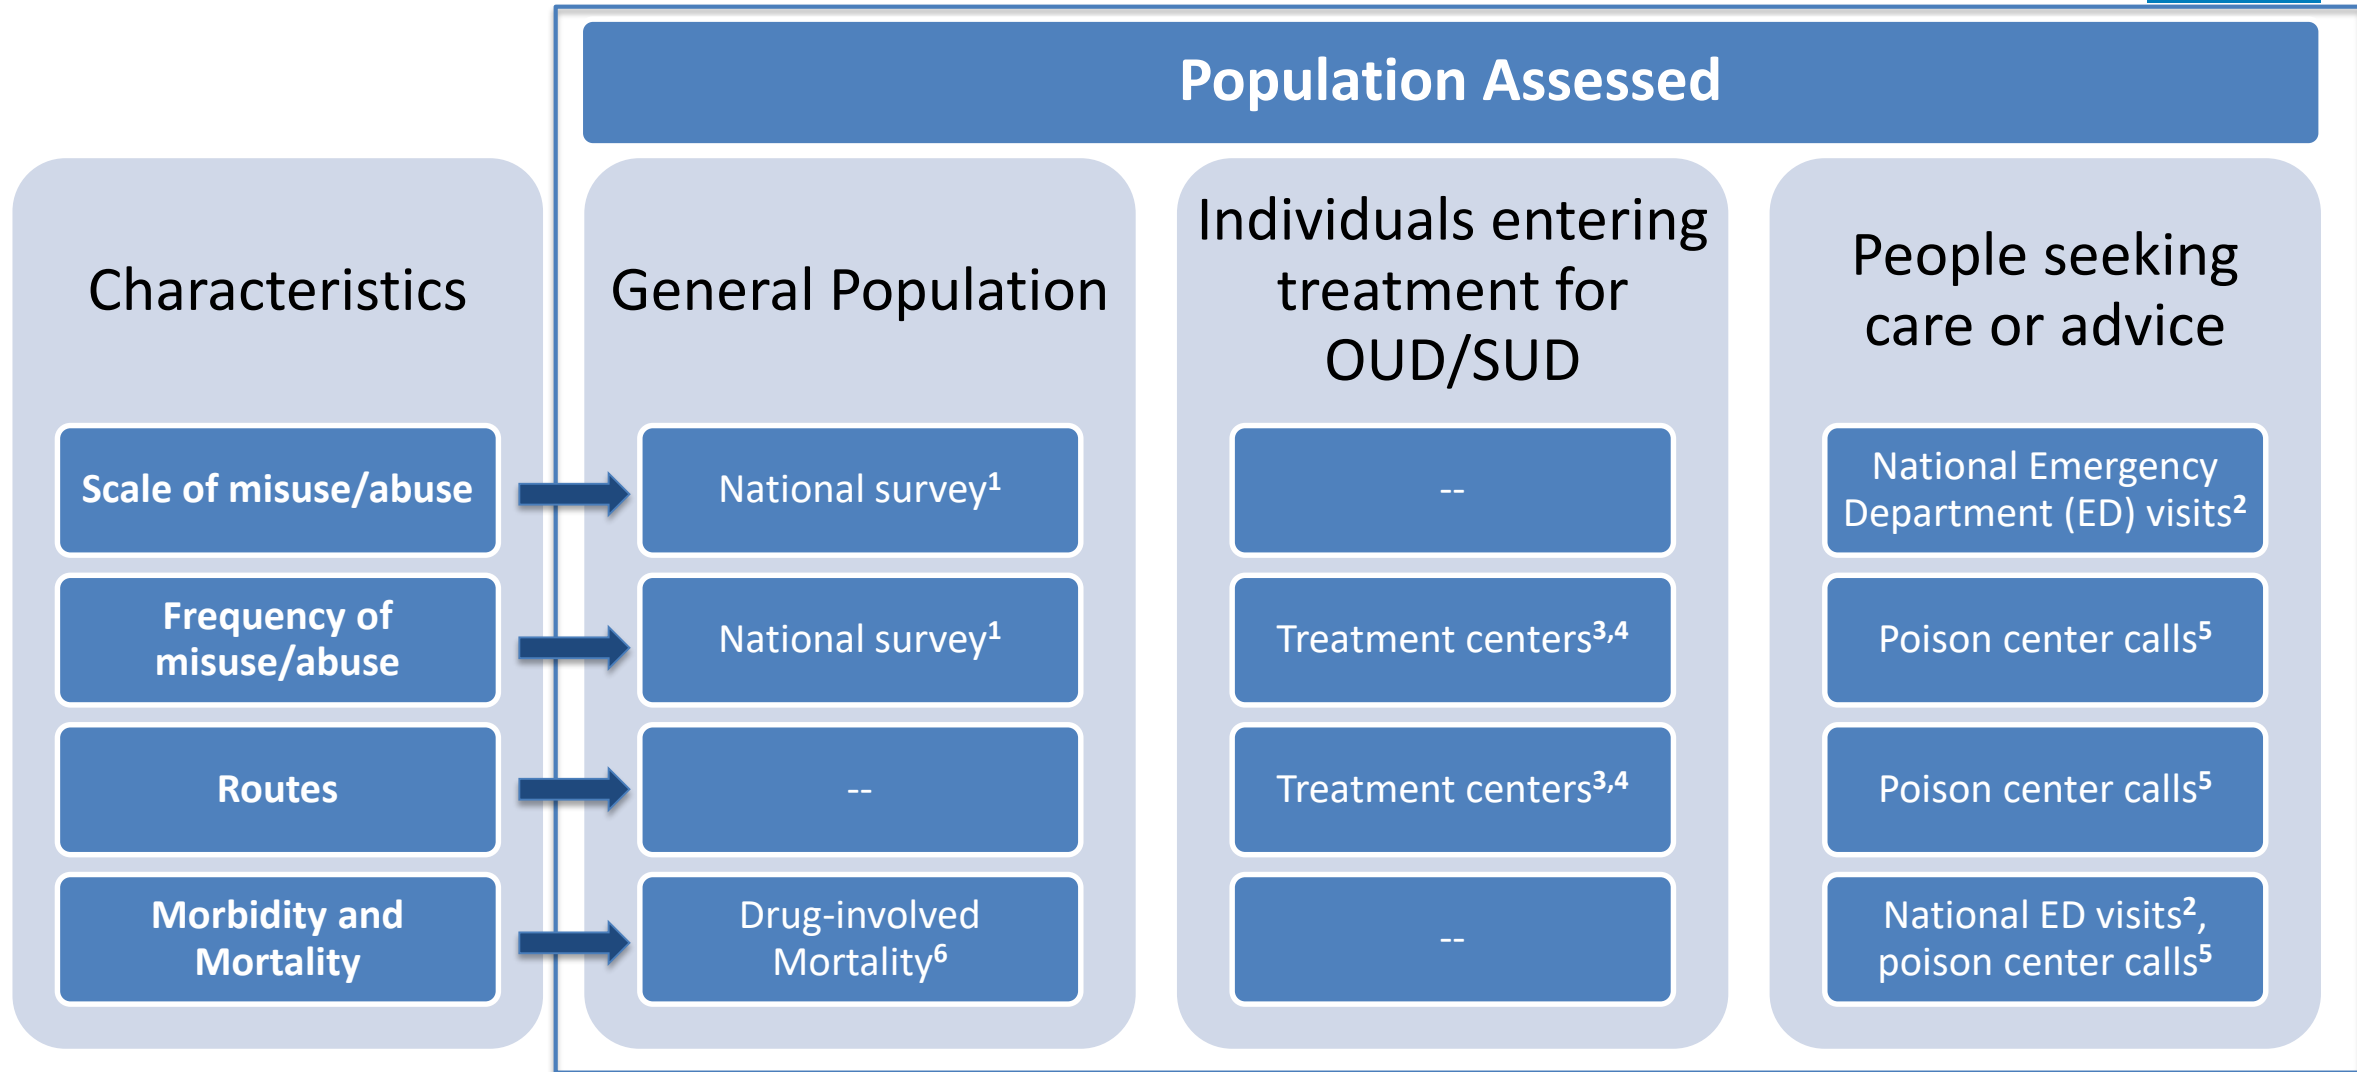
Population Assessed

| Characteristics | General Population | Individuals entering treatment for OUD/SUD | People seeking care or advice |
|---|---|---|---|
| Scale of misuse/abuse | National survey$^1$ | -- | National Emergency Department (ED) visits$^2$ |
| Frequency of misuse/abuse | National survey$^1$ | Treatment centers$^{3,4}$ | Poison center calls$^5$ |
| Routes | -- | Treatment centers$^{3,4}$ | Poison center calls$^5$ |
| Morbidity and Mortality | Drug-involved Mortality$^6$ | -- | National ED visits$^2$, poison center calls$^5$ |